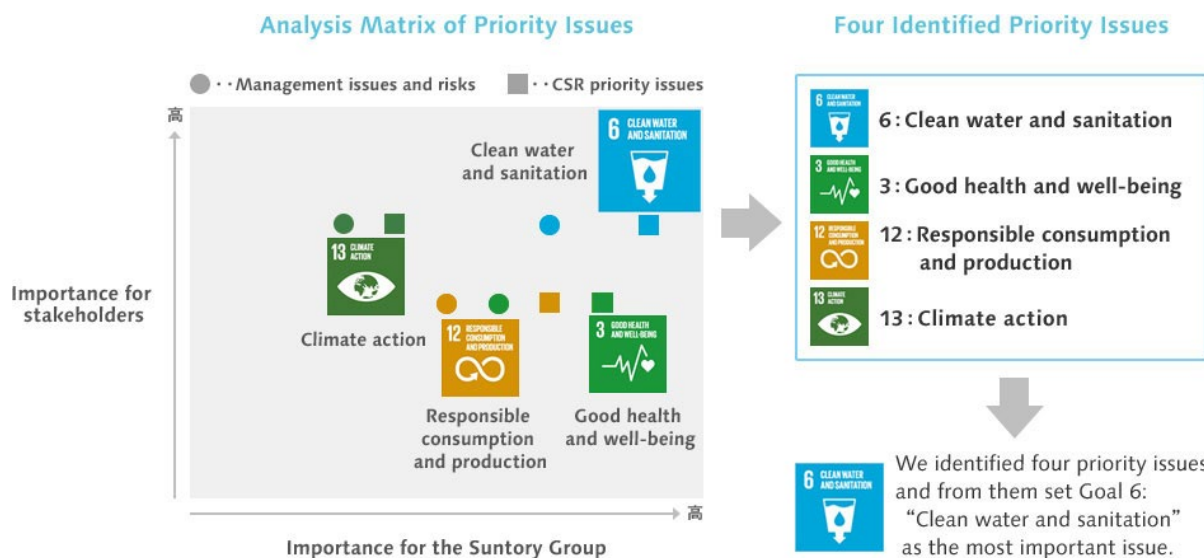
Analysis Matrix of Priority Issues

● · · Management issues and risks ■ · · CSR priority issues

高

6 CLEAN WATER AND SANITATION

Clean water and sanitation

13 CLIMATE ACTION

Climate action

12 RESPONSIBLE CONSUMPTION AND PRODUCTION

Responsible consumption and production

3 GOOD HEALTH AND WELL-BEING

Good health and well-being

Importance for stakeholders

高

Importance for the Suntory Group

Four Identified Priority Issues

6 CLEAN WATER AND SANITATION

6 : Clean water and sanitation

3 GOOD HEALTH AND WELL-BEING

3 : Good health and well-being

12 RESPONSIBLE CONSUMPTION AND PRODUCTION

12 : Responsible consumption and production

13 CLIMATE ACTION

13 : Climate action

6 CLEAN WATER AND SANITATION

We identified four priority issues and from them set Goal 6: "Clean water and sanitation" as the most important issue.